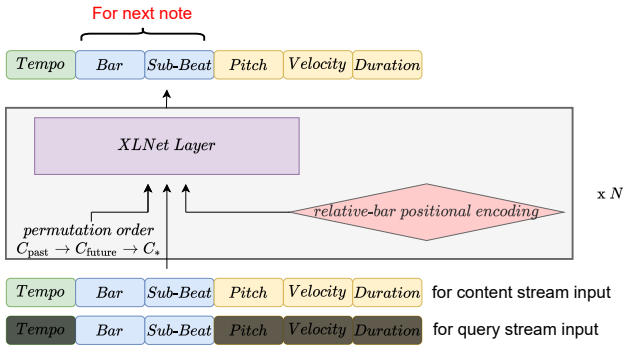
For next note

Tempo | Bar | Sub-Beat | Pitch | Velocity | Duration

XLNet Layer

x $N$

permutation order
$C_{\text{past}} \rightarrow C_{\text{future}} \rightarrow C_{*}$

relative-bar positional encoding

Tempo | Bar | Sub-Beat | Pitch | Velocity | Duration for content stream input

Tempo | Bar | Sub-Beat | Pitch | Velocity | Duration for query stream input